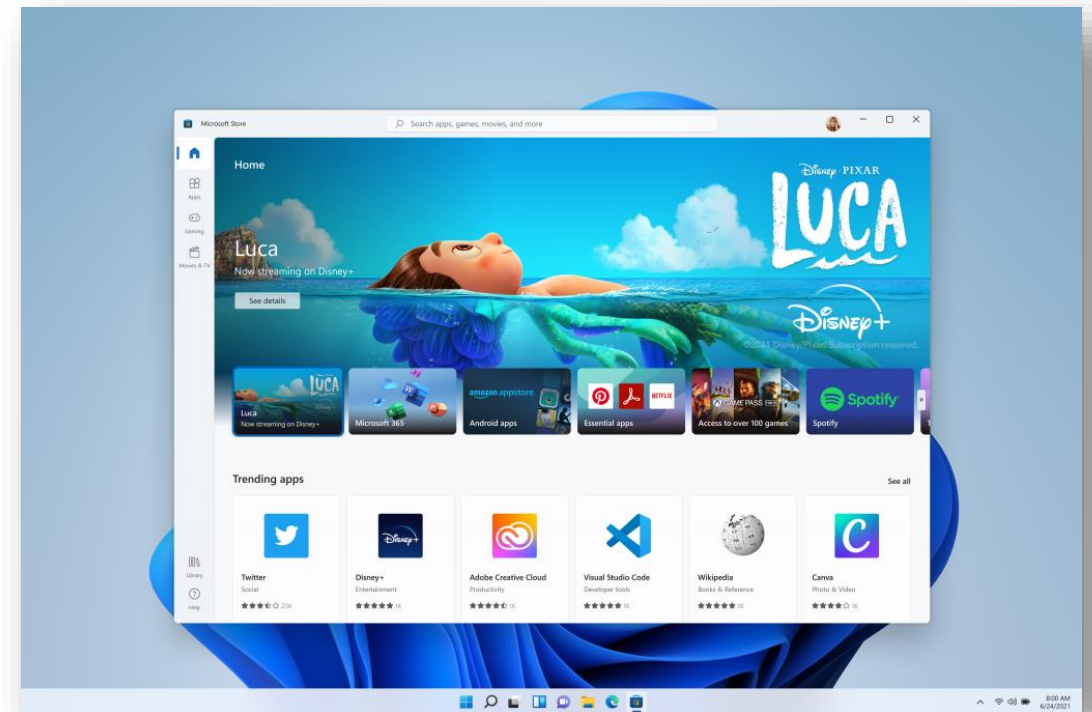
Microsoft Store

Search apps, games, movies, and more

Home

Apps

Gaming

Movies & TV

Luca

Now streaming on Disney+

See details

Disney · PIXAR

LUCA

Disney+

©2021 Disney/Pixar. Subscription required.

Luca
Now streaming on Disney+

Microsoft 365

amazon appstore
Android apps

Essential apps

GAME PASS
Access to over 100 games

Spotify
Spotify

Trending apps

See all

Twitter
Social
★★★★☆ 25K

Disney+
Entertainment
★★★★★ 1K

Adobe Creative Cloud
Productivity
★★★★★ 1K

Visual Studio Code
Developer tools
★★★★★ 1K

Wikipedia
Books & Reference
★★★★★ 1K

Canva
Photo & Video
★★★★☆ 1K

Library

Help

8:00 AM
6/24/2021